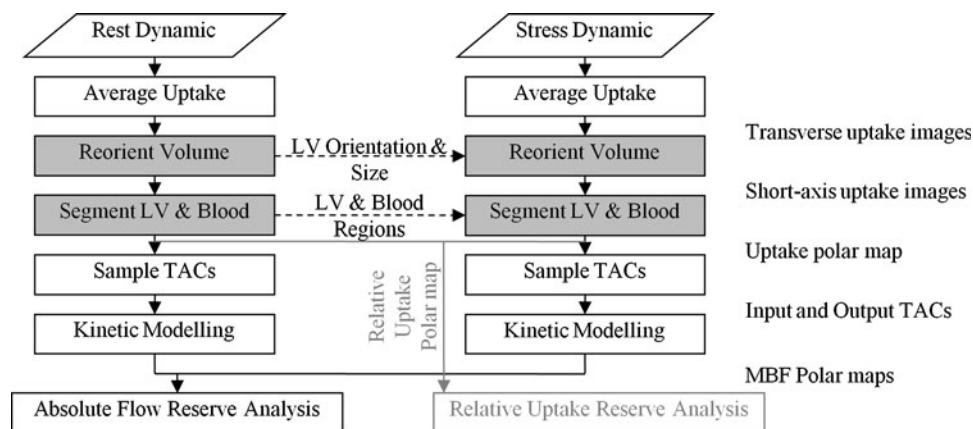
Rest Dynamic

Average Uptake

Reorient Volume

LV Orientation & Size

Segment LV & Blood

LV & Blood Regions

Sample TACs

Kinetic Modelling

Stress Dynamic

Average Uptake

Reorient Volume

Segment LV & Blood

Sample TACs

Kinetic Modelling

Relative Uptake Polar map

Absolute Flow Reserve Analysis

Relative Uptake Reserve Analysis

Transverse uptake images

Short-axis uptake images

Uptake polar map

Input and Output TACs

MBF Polar maps